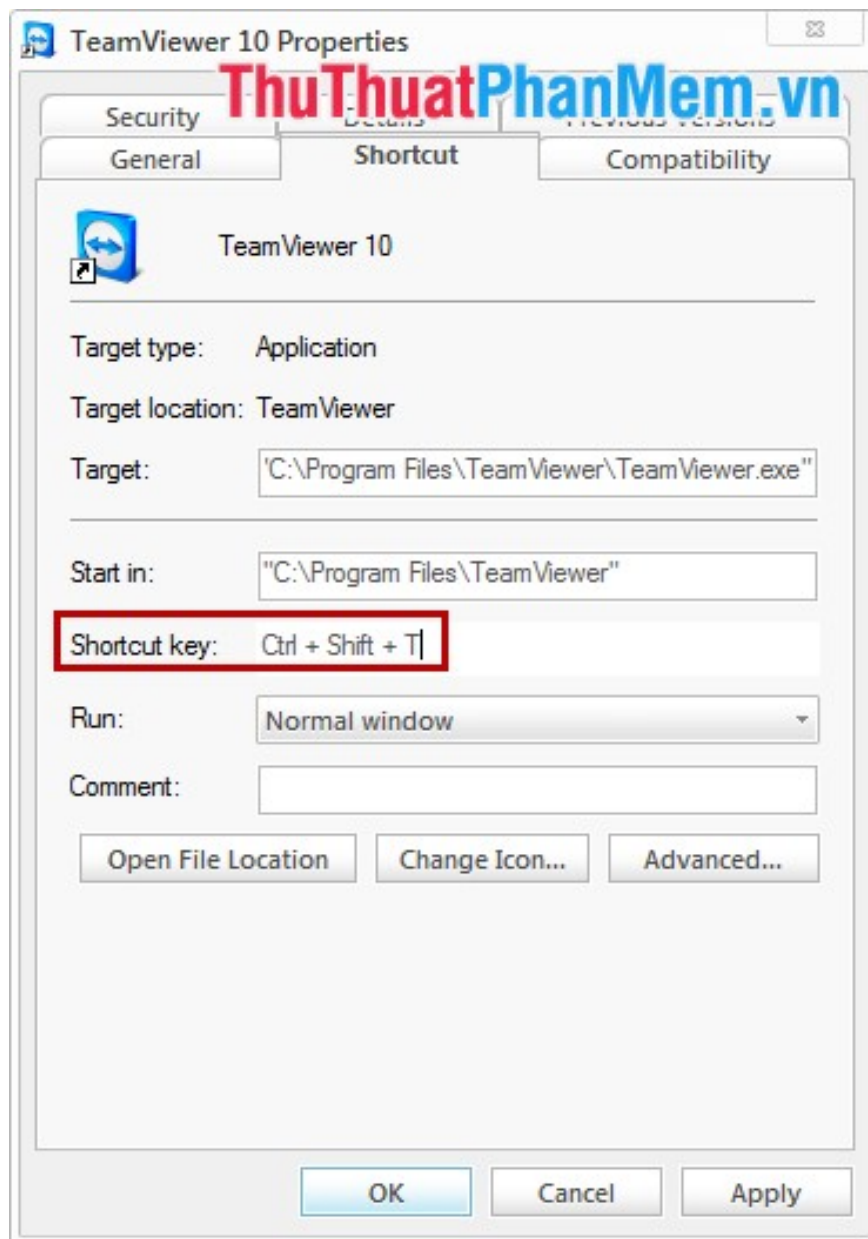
TeamViewer 10 Properties

ThuThuatPhanMem.vn

Security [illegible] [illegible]

General Shortcut Compatibility

TeamViewer 10

Target type: Application

Target location: TeamViewer

Target: 'C:\Program Files\TeamViewer\TeamViewer.exe"

Start in: "C:\Program Files\TeamViewer"

Shortcut key: Ctrl + Shift + T

Run: Normal window

Comment:

Open File Location Change Icon... Advanced...

OK Cancel Apply